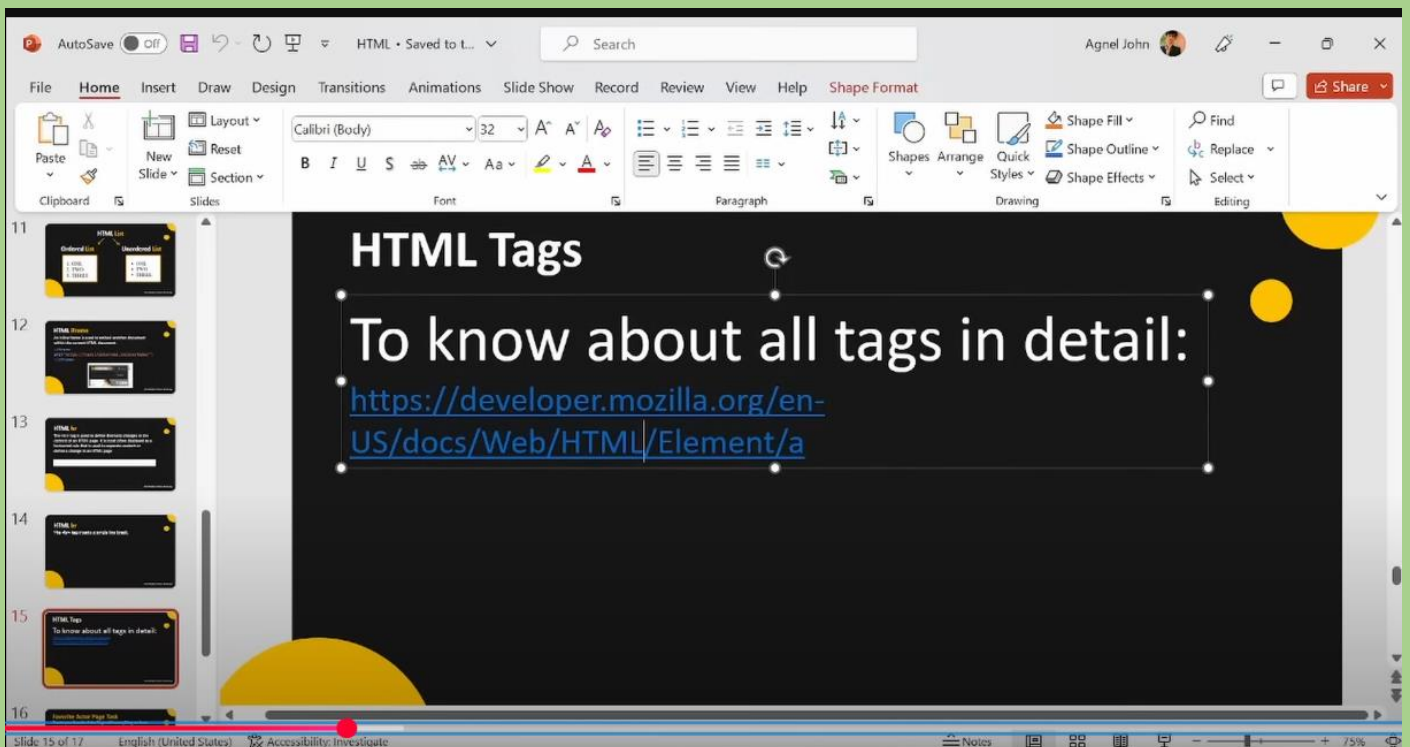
AutoSave Off HTML • Saved to t... Search Agnel John

File Home Insert Draw Design Transitions Animations Slide Show Record Review View Help Shape Format Share

Paste New Slide Layout Reset Section Calibri (Body) 32 B I U S Shapes Arrange Quick Styles Shape Fill Shape Outline Shape Effects Find Replace Select

Clipboard Slides Font Paragraph Drawing Editing

11 HTML List Ordered List Unordered List

12 HTML Iframe

13 HTML hr

14 HTML br

15 HTML Tags To know about all tags in detail:

16

HTML Tags

To know about all tags in detail:

https://developer.mozilla.org/en-US/docs/Web/HTML/Element/a

Slide 15 of 17 English (United States) Accessibility: Investigate Notes 75%